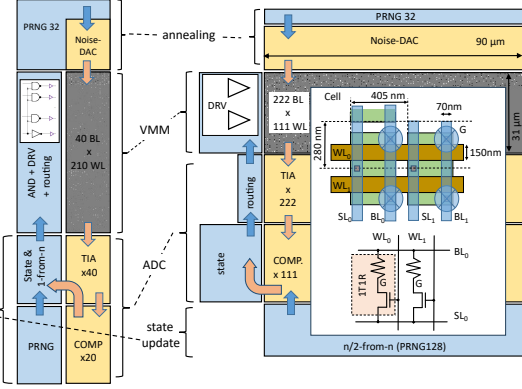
PRNG 32
Noise-DAC
annealing
PRNG 32
Noise-DAC
90 µm
AND + DRV + routing
40 BL x 210 WL
VMM
DRV
222 BL x 111 WL
Cell
405 nm
70nm
G
31 µm
280 nm
WL$_0$
150nm
WL$_1$
SL$_0$
BL$_0$
SL$_1$
BL$_1$
routing
TIA x 222
State & 1-from-n
TIA x40
ADC
state
COMP. x 111
WL$_0$
WL$_1$
BL$_0$
1T1R
G
SL$_0$
PRNG
COMP x20
state update
n/2-from-n (PRNG128)